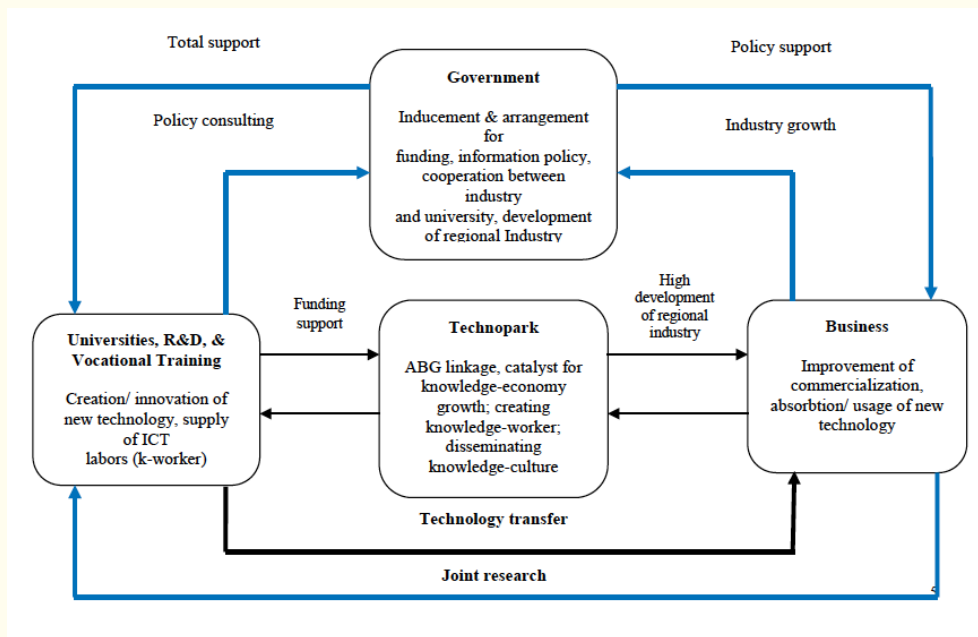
Total support

Policy support

Government

Inducement & arrangement for funding, information policy, cooperation between industry and university, development of regional Industry

Policy consulting

Industry growth

Funding support

High development of regional industry

Universities, R&D, & Vocational Training

Creation/ innovation of new technology, supply of ICT labors (k-worker)

Technopark

ABG linkage, catalyst for knowledge-economy growth; creating knowledge-worker; disseminating knowledge-culture

Business

Improvement of commercialization, absorbtion/ usage of new technology

Technology transfer

Joint research

5